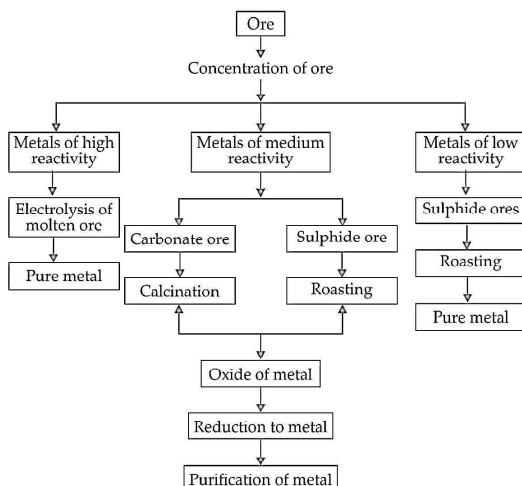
Ore

Concentration of ore

Metals of high reactivity

Metals of medium reactivity

Metals of low reactivity

Electrolysis of molten ore

Pure metal

Carbonate ore

Sulphide ore

Calcination

Roasting

Sulphide ores

Roasting

Pure metal

Oxide of metal

Reduction to metal

Purification of metal